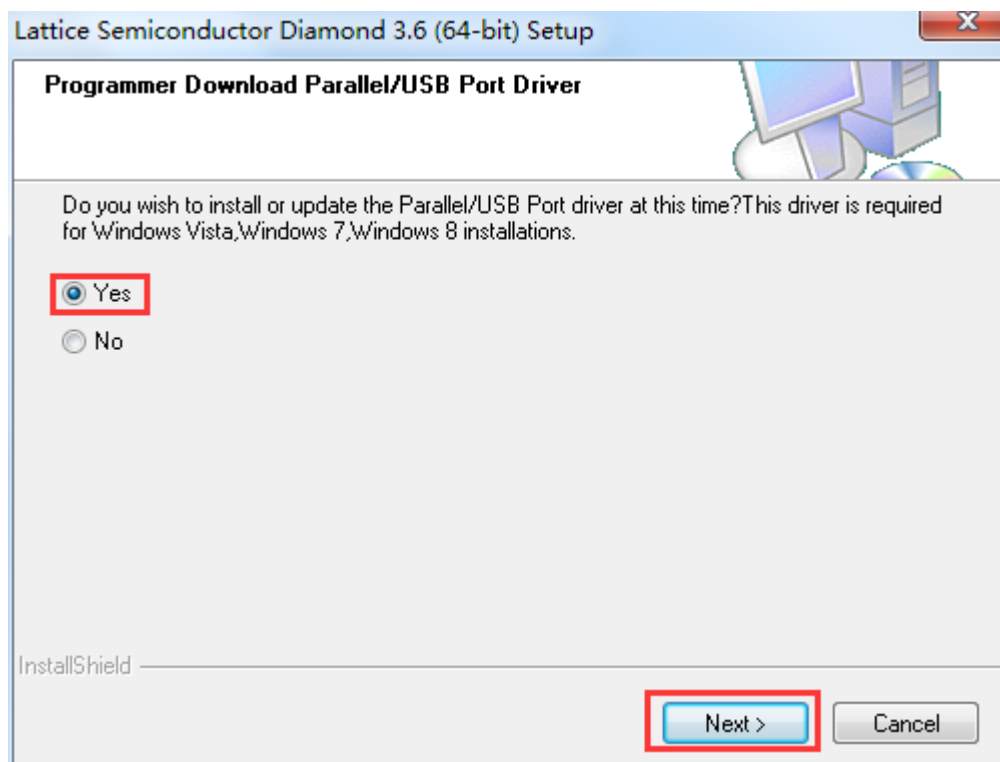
Lattice Semiconductor Diamond 3.6 (64-bit) Setup

Programmer Download Parallel/USB Port Driver

Do you wish to install or update the Parallel/USB Port driver at this time?This driver is required for Windows Vista,Windows 7,Windows 8 installations.

Yes

No

InstallShield

Next >

Cancel